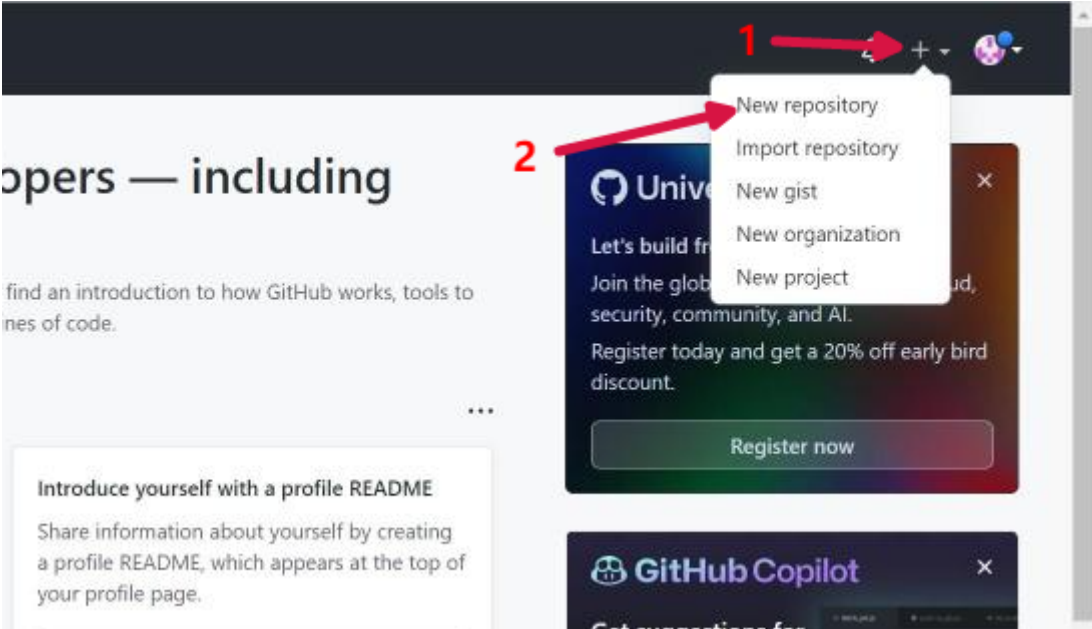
1

2

New repository
Import repository
New gist
New organization
New project

opers — including

find an introduction to how GitHub works, tools to nes of code.

Unive

Let's build fr

Join the glob ud, security, community, and AI.

Register today and get a 20% off early bird discount.

Register now

...

Introduce yourself with a profile README

Share information about yourself by creating a profile README, which appears at the top of your profile page.

GitHub Copilot

Get suggestions for